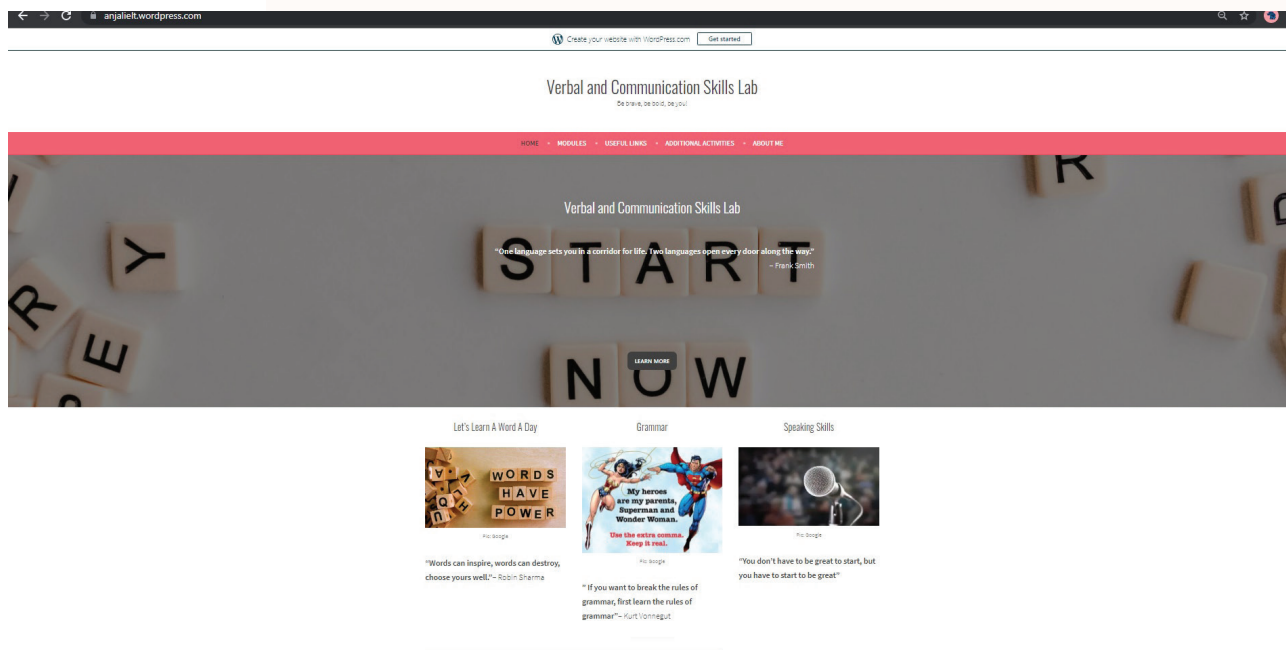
anjalielt.wordpress.com

Create your website with WordPress.com Get started

Verbal and Communication Skills Lab

Be brave, be bold, be you!

HOME • MODULES • USEFUL LINKS • ADDITIONAL ACTIVITIES • ABOUT ME

Verbal and Communication Skills Lab

"One language sets you in a corridor for life. Two languages open every door along the way."
– Frank Smith

START NOW

LEARN MORE

Let's Learn A Word A Day

WORDS HAVE POWER

Pic: Google

"Words can inspire, words can destroy, choose yours well."– Robin Sharma

Grammar

My heroes are my parents, Superman and Wonder Woman.

Use the extra comma. Keep it real.

Pic: Google

" If you want to break the rules of grammar, first learn the rules of grammar"– Kurt Vonnegut

Speaking Skills

Pic: Google

"You don't have to be great to start, but you have to start to be great"